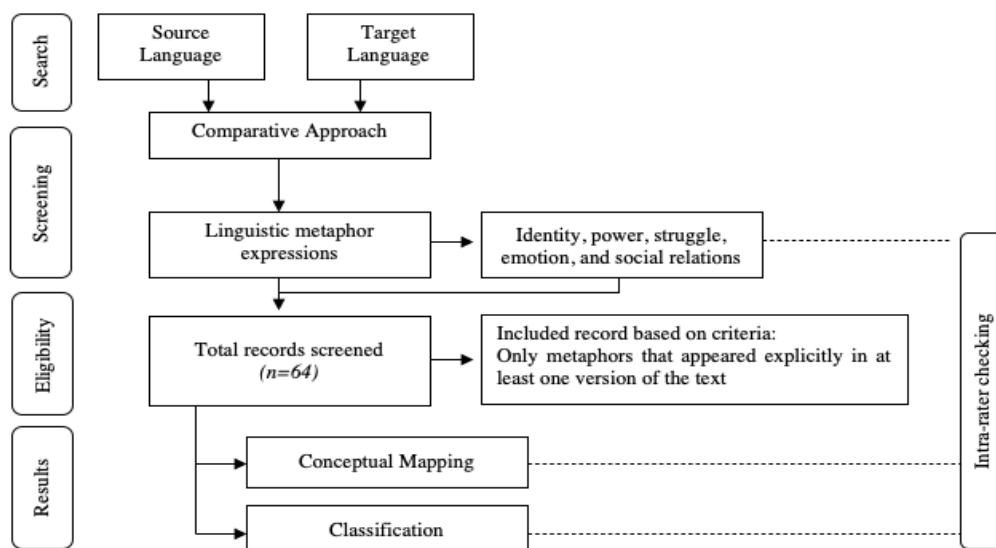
Search

Source Language

Target Language

Comparative Approach

Screening

Linguistic metaphor expressions

Identity, power, struggle, emotion, and social relations

Eligibility

Total records screened
*(n=64)*

Included record based on criteria:
Only metaphors that appeared explicitly in at least one version of the text

Results

Conceptual Mapping

Classification

Intra-rater checking